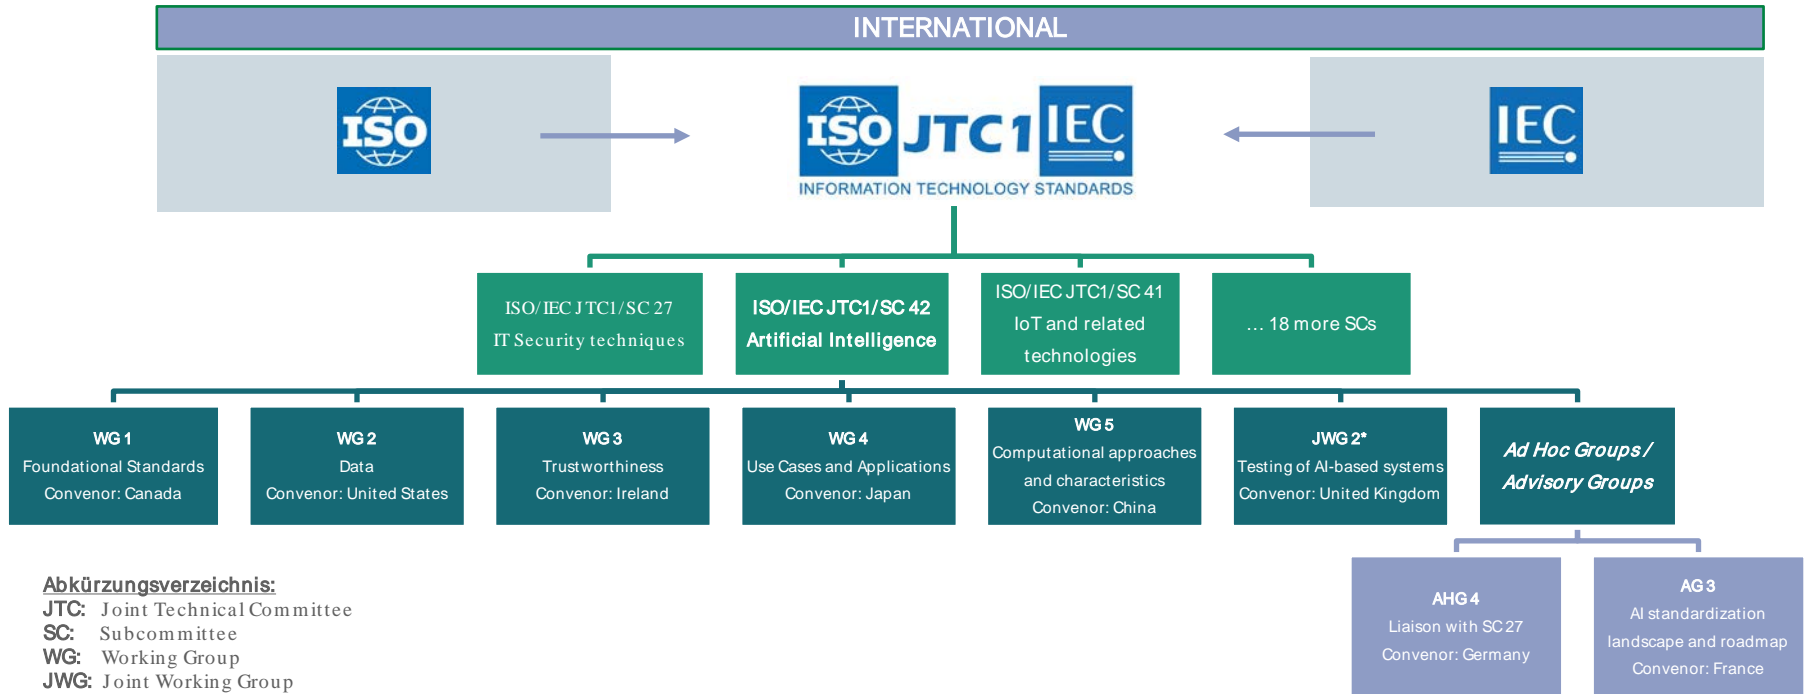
INTERNATIONAL

ISO

ISO JTC1 IEC
INFORMATION TECHNOLOGY STANDARDS

IEC

ISO/IEC JTC1/SC 27
IT Security techniques

ISO/IEC JTC1/SC 42
Artificial Intelligence

ISO/IEC JTC1/SC 41
IoT and related technologies

… 18 more SCs

WG 1
Foundational Standards
Convenor: Canada

WG 2
Data
Convenor: United States

WG 3
Trustworthiness
Convenor: Ireland

WG 4
Use Cases and Applications
Convenor: Japan

WG 5
Computational approaches and characteristics
Convenor: China

JWG 2*
Testing of AI-based systems
Convenor: United Kingdom

Ad Hoc Groups / Advisory Groups

AHG 4
Liaison with SC 27
Convenor: Germany

AG 3
AI standardization landscape and roadmap
Convenor: France

Abkürzungsverzeichnis:
JTC: Joint Technical Committee
SC: Subcommittee
WG: Working Group
JWG: Joint Working Group